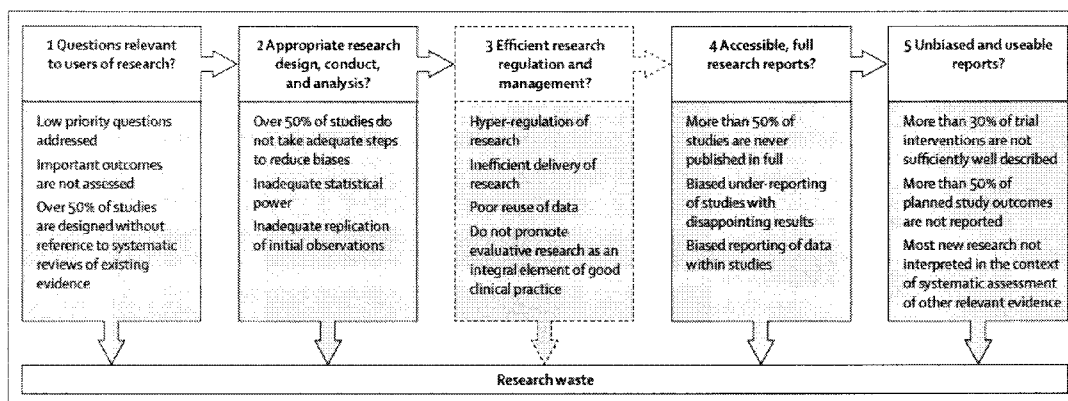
1 Questions relevant to users of research?

Low priority questions addressed

Important outcomes are not assessed

Over 50% of studies are designed without reference to systematic reviews of existing evidence

2 Appropriate research design, conduct, and analysis?

Over 50% of studies do not take adequate steps to reduce biases

Inadequate statistical power

Inadequate replication of initial observations

3 Efficient research regulation and management?

Hyper-regulation of research

Inefficient delivery of research

Poor reuse of data

Do not promote evaluative research as an integral element of good clinical practice

4 Accessible, full research reports?

More than 50% of studies are never published in full

Biased under-reporting of studies with disappointing results

Biased reporting of data within studies

5 Unbiased and useable reports?

More than 30% of trial interventions are not sufficiently well described

More than 50% of planned study outcomes are not reported

Most new research not interpreted in the context of systematic assessment of other relevant evidence

Research waste